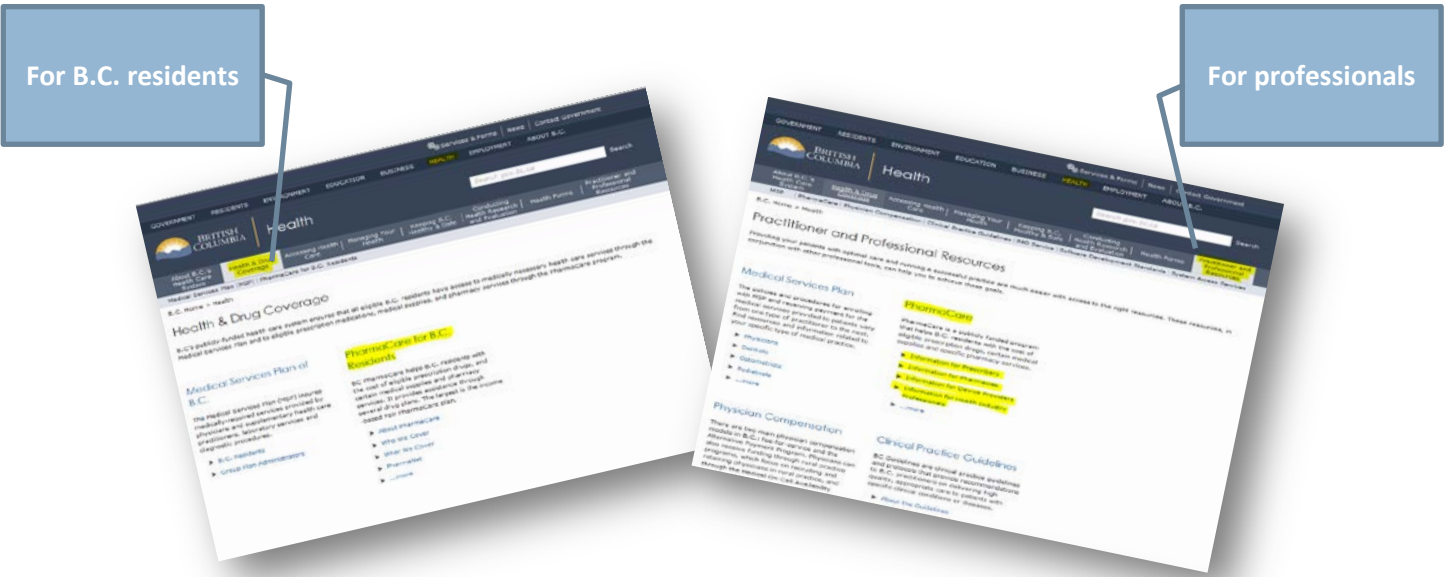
For B.C. residents

For professionals

GOVERNMENT RESIDENTS EMPLOYMENT EDUCATION BUSINESS HEALTH EMPLOYMENT ABOUT B.C.

Services & Forms | News | Contact Government

Search

BRITISH COLUMBIA | Health

About B.C.'s Health Care System | Health & Drug Coverage | Accessing Health Care | Managing Your Health | Keeping B.C. Healthy & Safe | Conducting Health Research and Evaluation | Health Forms | Practitioner and Professional Resources

Medical Services Plan (MSP) | PharmaCare for B.C. Residents

B.C. Home > Health

Health & Drug Coverage

B.C.'s publicly funded health care system ensures that all eligible B.C. residents have access to medically necessary health care services through the Medical Services Plan and to eligible prescription medications, medical supplies, and pharmacy services through the PharmaCare program.

Medical Services Plan of B.C.

The Medical Services Plan (MSP) insures medically required services provided by physicians and supplementary health care practitioners, laboratory services and diagnostic procedures.

B.C. Residents
Group Plan Administrators

PharmaCare for B.C. Residents

BC PharmaCare helps B.C. residents with the cost of eligible prescription drugs, and certain medical supplies and pharmacy services. It provides assistance through several drug plans. The largest is the income based Fair PharmaCare plan.

About PharmaCare
Who We Cover
What We Cover
Pharmacies
...more

GOVERNMENT RESIDENTS ENVIRONMENT EDUCATION BUSINESS HEALTH EMPLOYMENT ABOUT B.C.

Services & Forms | News | Contact Government

Search

BRITISH COLUMBIA | Health

About B.C.'s Health Care System | Health & Drug Coverage | Accessing Health Care | Managing Your Health | Keeping B.C. Healthy & Safe | Conducting Health Research and Evaluation | Health Forms | Practitioner and Professional Resources

MSP | PharmaCare | Physician Compensation | Clinical Practice Guidelines | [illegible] | Software Development Standards | System Access Services

B.C. Home > Health

Practitioner and Professional Resources

Providing your patients with optimal care and running a successful practice are much easier with access to the right resources. These resources, in conjunction with other professional tools, can help you to achieve those goals.

Medical Services Plan

The policies and procedures for enrolling with MSP and receiving payment for the medical services provided to patients vary from one type of practitioner to the next. Find resources and information related to your specific type of medical practice.

Physicians
Dentists
Optometrists
Podiatrists
...more

PharmaCare

PharmaCare is a publicly funded program that helps B.C. residents with the cost of eligible prescription drugs, certain medical supplies and specific pharmacy services.

Information for Prescribers
Information for Pharmacies
Information for Device Providers
Information for Health Industry Professionals
...more

Physician Compensation

There are two main physician compensation models in B.C.: Fee-for-Service and the Alternative Payment Program. Physicians can also receive funding through rural practice programs, which focus on recruiting and retaining physicians in rural practice, and through the Medical On-Call Availability

Clinical Practice Guidelines

BC Guidelines are clinical practice guidelines and protocols that provide recommendations to B.C. practitioners on delivering high quality, appropriate care to patients with specific clinical conditions or diseases.

About the Guidelines